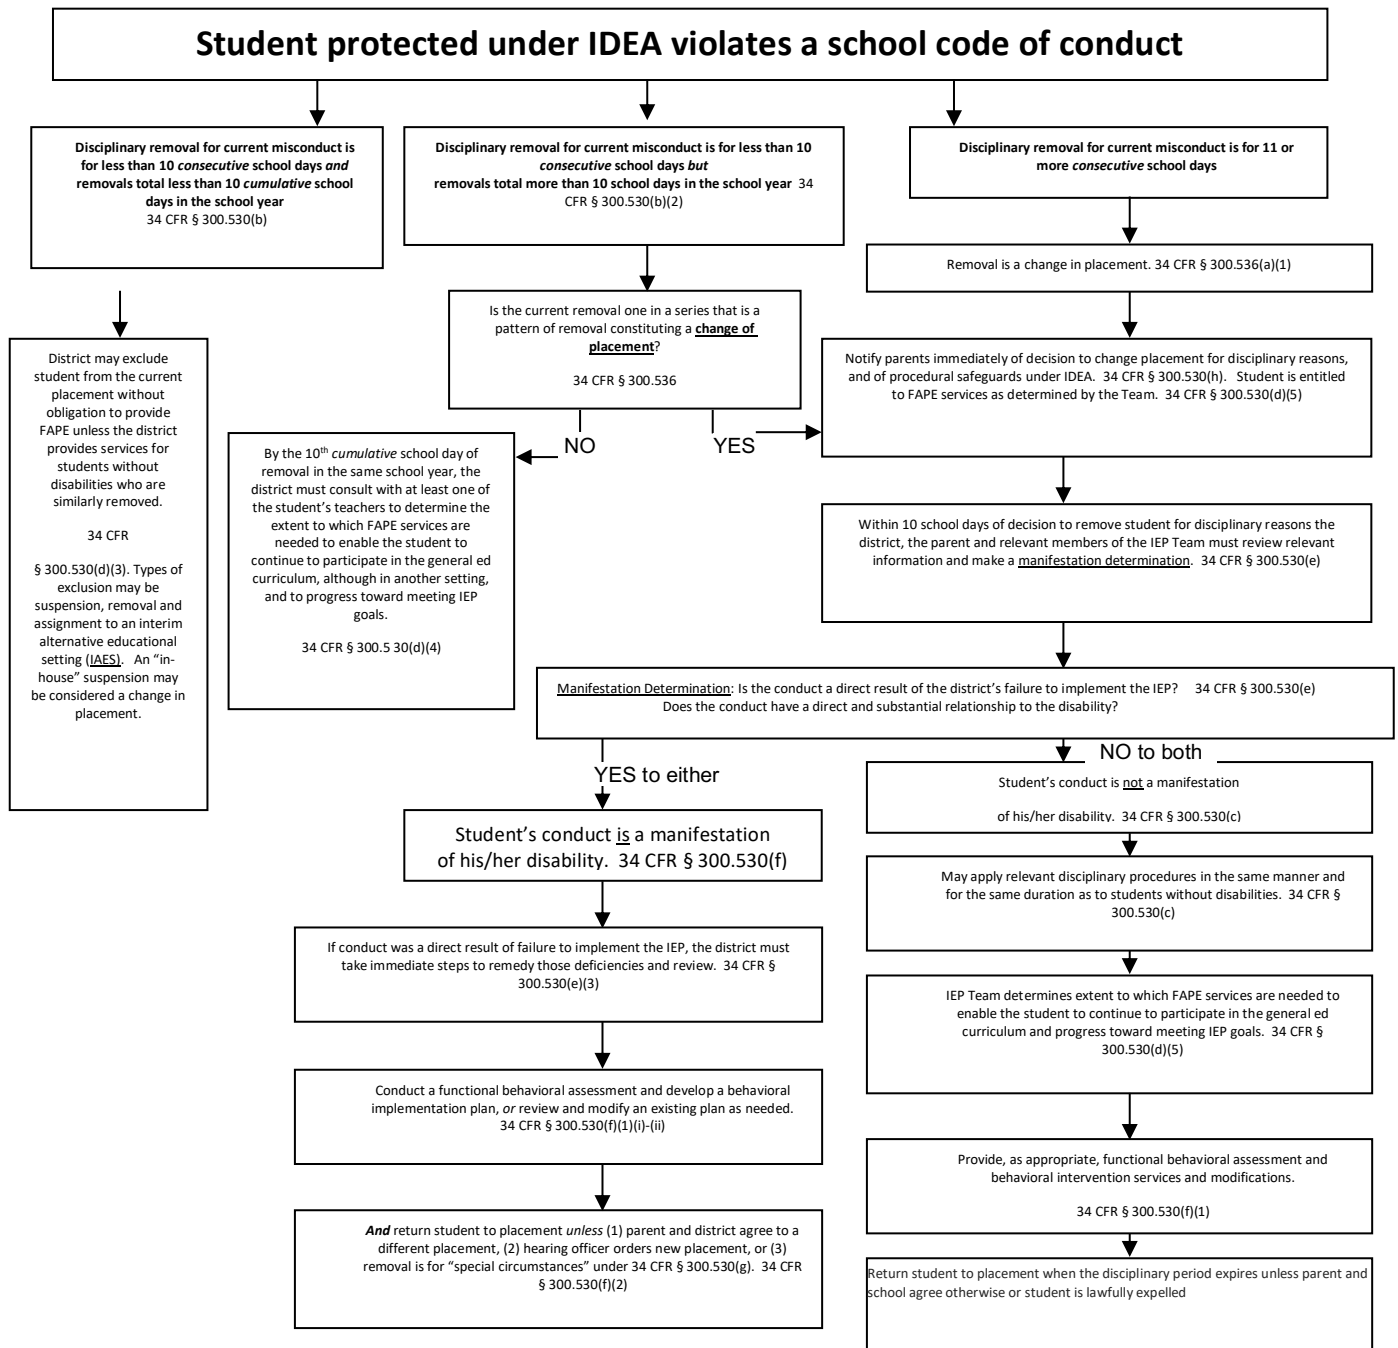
Student protected under IDEA violates a school code of conduct

Disciplinary removal for current misconduct is for less than 10 consecutive school days and removals total less than 10 cumulative school days in the school year 34 CFR § 300.530(b)

Disciplinary removal for current misconduct is for less than 10 consecutive school days but removals total more than 10 school days in the school year 34 CFR § 300.530(b)(2)

Disciplinary removal for current misconduct is for 11 or more consecutive school days

Removal is a change in placement. 34 CFR § 300.536(a)(1)

District may exclude student from the current placement without obligation to provide FAPE unless the district provides services for students without disabilities who are similarly removed.

34 CFR

§ 300.530(d)(3). Types of exclusion may be suspension, removal and assignment to an interim alternative educational setting (IAES). An "in-house" suspension may be considered a change in placement.

Is the current removal one in a series that is a pattern of removal constituting a change of placement?

34 CFR § 300.536

NO

YES

Notify parents immediately of decision to change placement for disciplinary reasons, and of procedural safeguards under IDEA. 34 CFR § 300.530(h). Student is entitled to FAPE services as determined by the Team. 34 CFR § 300.530(d)(5)

By the 10th cumulative school day of removal in the same school year, the district must consult with at least one of the student's teachers to determine the extent to which FAPE services are needed to enable the student to continue to participate in the general ed curriculum, although in another setting, and to progress toward meeting IEP goals.

34 CFR § 300.5 30(d)(4)

Within 10 school days of decision to remove student for disciplinary reasons the district, the parent and relevant members of the IEP Team must review relevant information and make a manifestation determination. 34 CFR § 300.530(e)

Manifestation Determination: Is the conduct a direct result of the district's failure to implement the IEP? 34 CFR § 300.530(e) Does the conduct have a direct and substantial relationship to the disability?

YES to either

NO to both

Student's conduct is not a manifestation of his/her disability. 34 CFR § 300.530(c)

Student's conduct is a manifestation of his/her disability. 34 CFR § 300.530(f)

May apply relevant disciplinary procedures in the same manner and for the same duration as to students without disabilities. 34 CFR § 300.530(c)

If conduct was a direct result of failure to implement the IEP, the district must take immediate steps to remedy those deficiencies and review. 34 CFR § 300.530(e)(3)

IEP Team determines extent to which FAPE services are needed to enable the student to continue to participate in the general ed curriculum and progress toward meeting IEP goals. 34 CFR § 300.530(d)(5)

Conduct a functional behavioral assessment and develop a behavioral implementation plan, or review and modify an existing plan as needed. 34 CFR § 300.530(f)(1)(i)-(ii)

Provide, as appropriate, functional behavioral assessment and behavioral intervention services and modifications.

34 CFR § 300.530(f)(1)

And return student to placement unless (1) parent and district agree to a different placement, (2) hearing officer orders new placement, or (3) removal is for "special circumstances" under 34 CFR § 300.530(g). 34 CFR § 300.530(f)(2)

Return student to placement when the disciplinary period expires unless parent and school agree otherwise or student is lawfully expelled